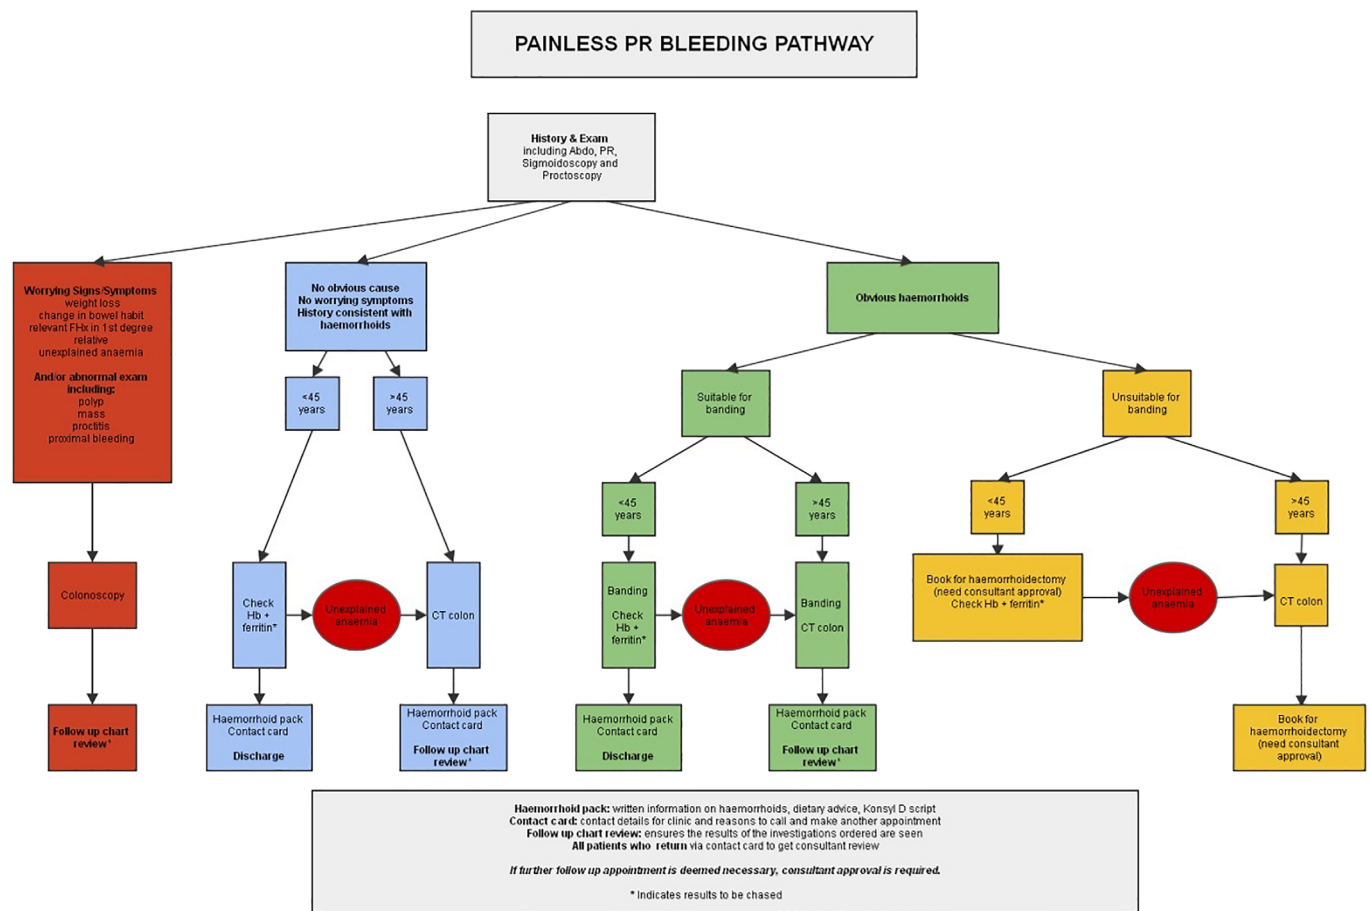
PAINLESS PR BLEEDING PATHWAY

History & Exam
including Abdo, PR, Sigmoidoscopy and Proctoscopy

Worrying Signs/Symptoms
weight loss
change in bowel habit
relevant FHx in 1st degree relative
unexplained anaemia

And/or abnormal exam including:
polyp
mass
proctitis
proximal bleeding

Colonoscopy

Follow up chart review*

No obvious cause
No worrying symptoms
History consistent with haemorrhoids

<45 years

>45 years

Check Hb + ferritin*

Unexplained anaemia

CT colon

Haemorrhoid pack
Contact card

Discharge

Haemorrhoid pack
Contact card

Follow up chart review*

Obvious haemorrhoids

Suitable for banding

<45 years

>45 years

Banding

Check Hb + ferritin*

Unexplained anaemia

Banding

CT colon

Haemorrhoid pack
Contact card

Discharge

Haemorrhoid pack
Contact card

Follow up chart review*

Unsuitable for banding

<45 years

>45 years

Book for haemorrhoidectomy (need consultant approval)
Check Hb + ferritin*

Unexplained anaemia

CT colon

Book for haemorrhoidectomy (need consultant approval)

Haemorrhoid pack: written information on haemorrhoids, dietary advice, Konsyl D script
Contact card: contact details for clinic and reasons to call and make another appointment
Follow up chart review: ensures the results of the investigations ordered are seen
All patients who return via contact card to get consultant review

If further follow up appointment is deemed necessary, consultant approval is required.

* Indicates results to be chased